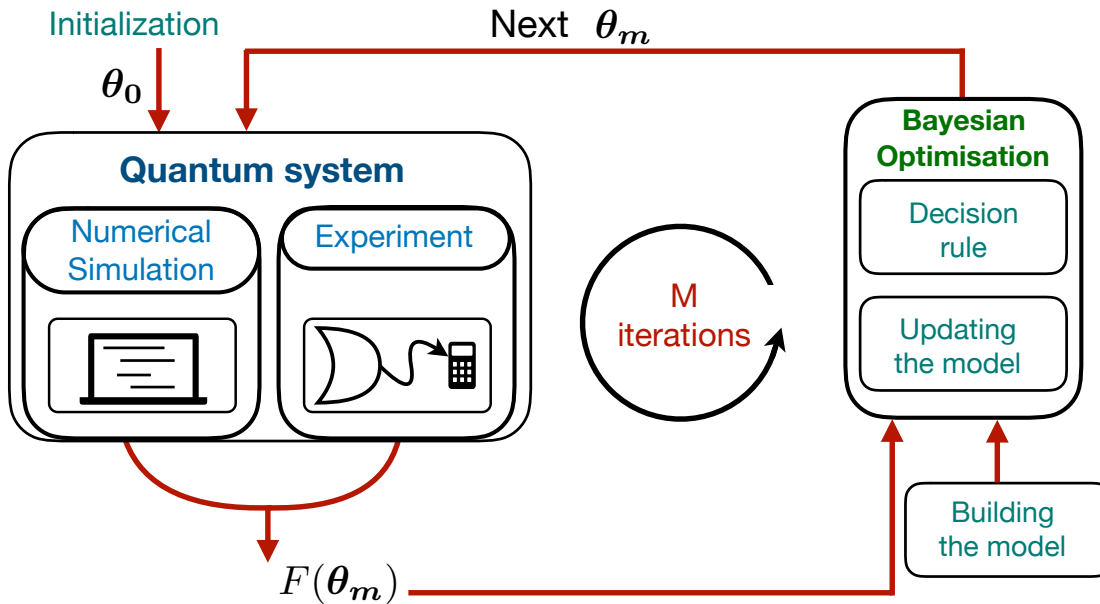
Initialization

Next $\boldsymbol{\theta_m}$

$\boldsymbol{\theta_0}$

Quantum system

Numerical Simulation

Experiment

M iterations

Bayesian Optimisation

Decision rule

Updating the model

Building the model

$F(\boldsymbol{\theta_m})$